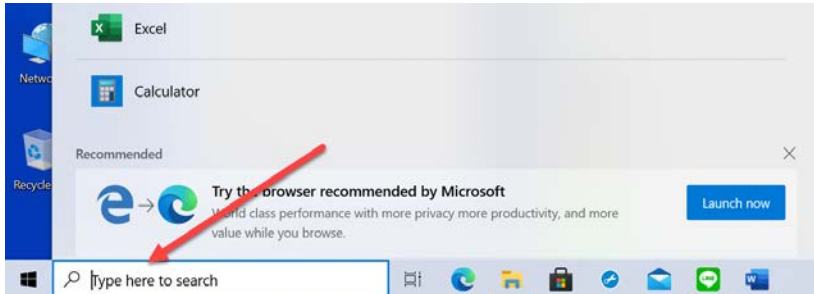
Netwo

Recycle

Excel

Calculator

Recommended

Try th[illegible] browser recommended by Microsoft
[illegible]orld class performance with more privacy more productivity, and more value while you browse.

Launch now

Type here to search